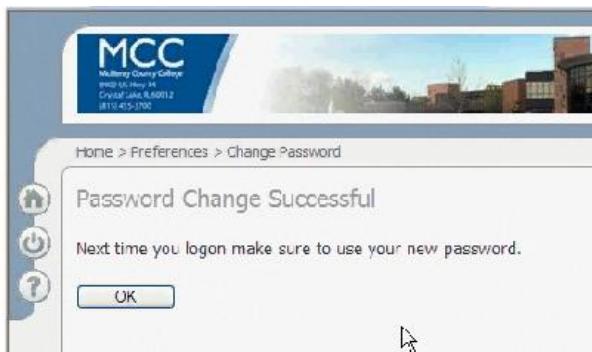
MCC
McHenry County College
8900 US Hwy 14
Crystal Lake, IL 60012
(815) 455-3700

Home > Preferences > Change Password

Password Change Successful

Next time you logon make sure to use your new password.

OK